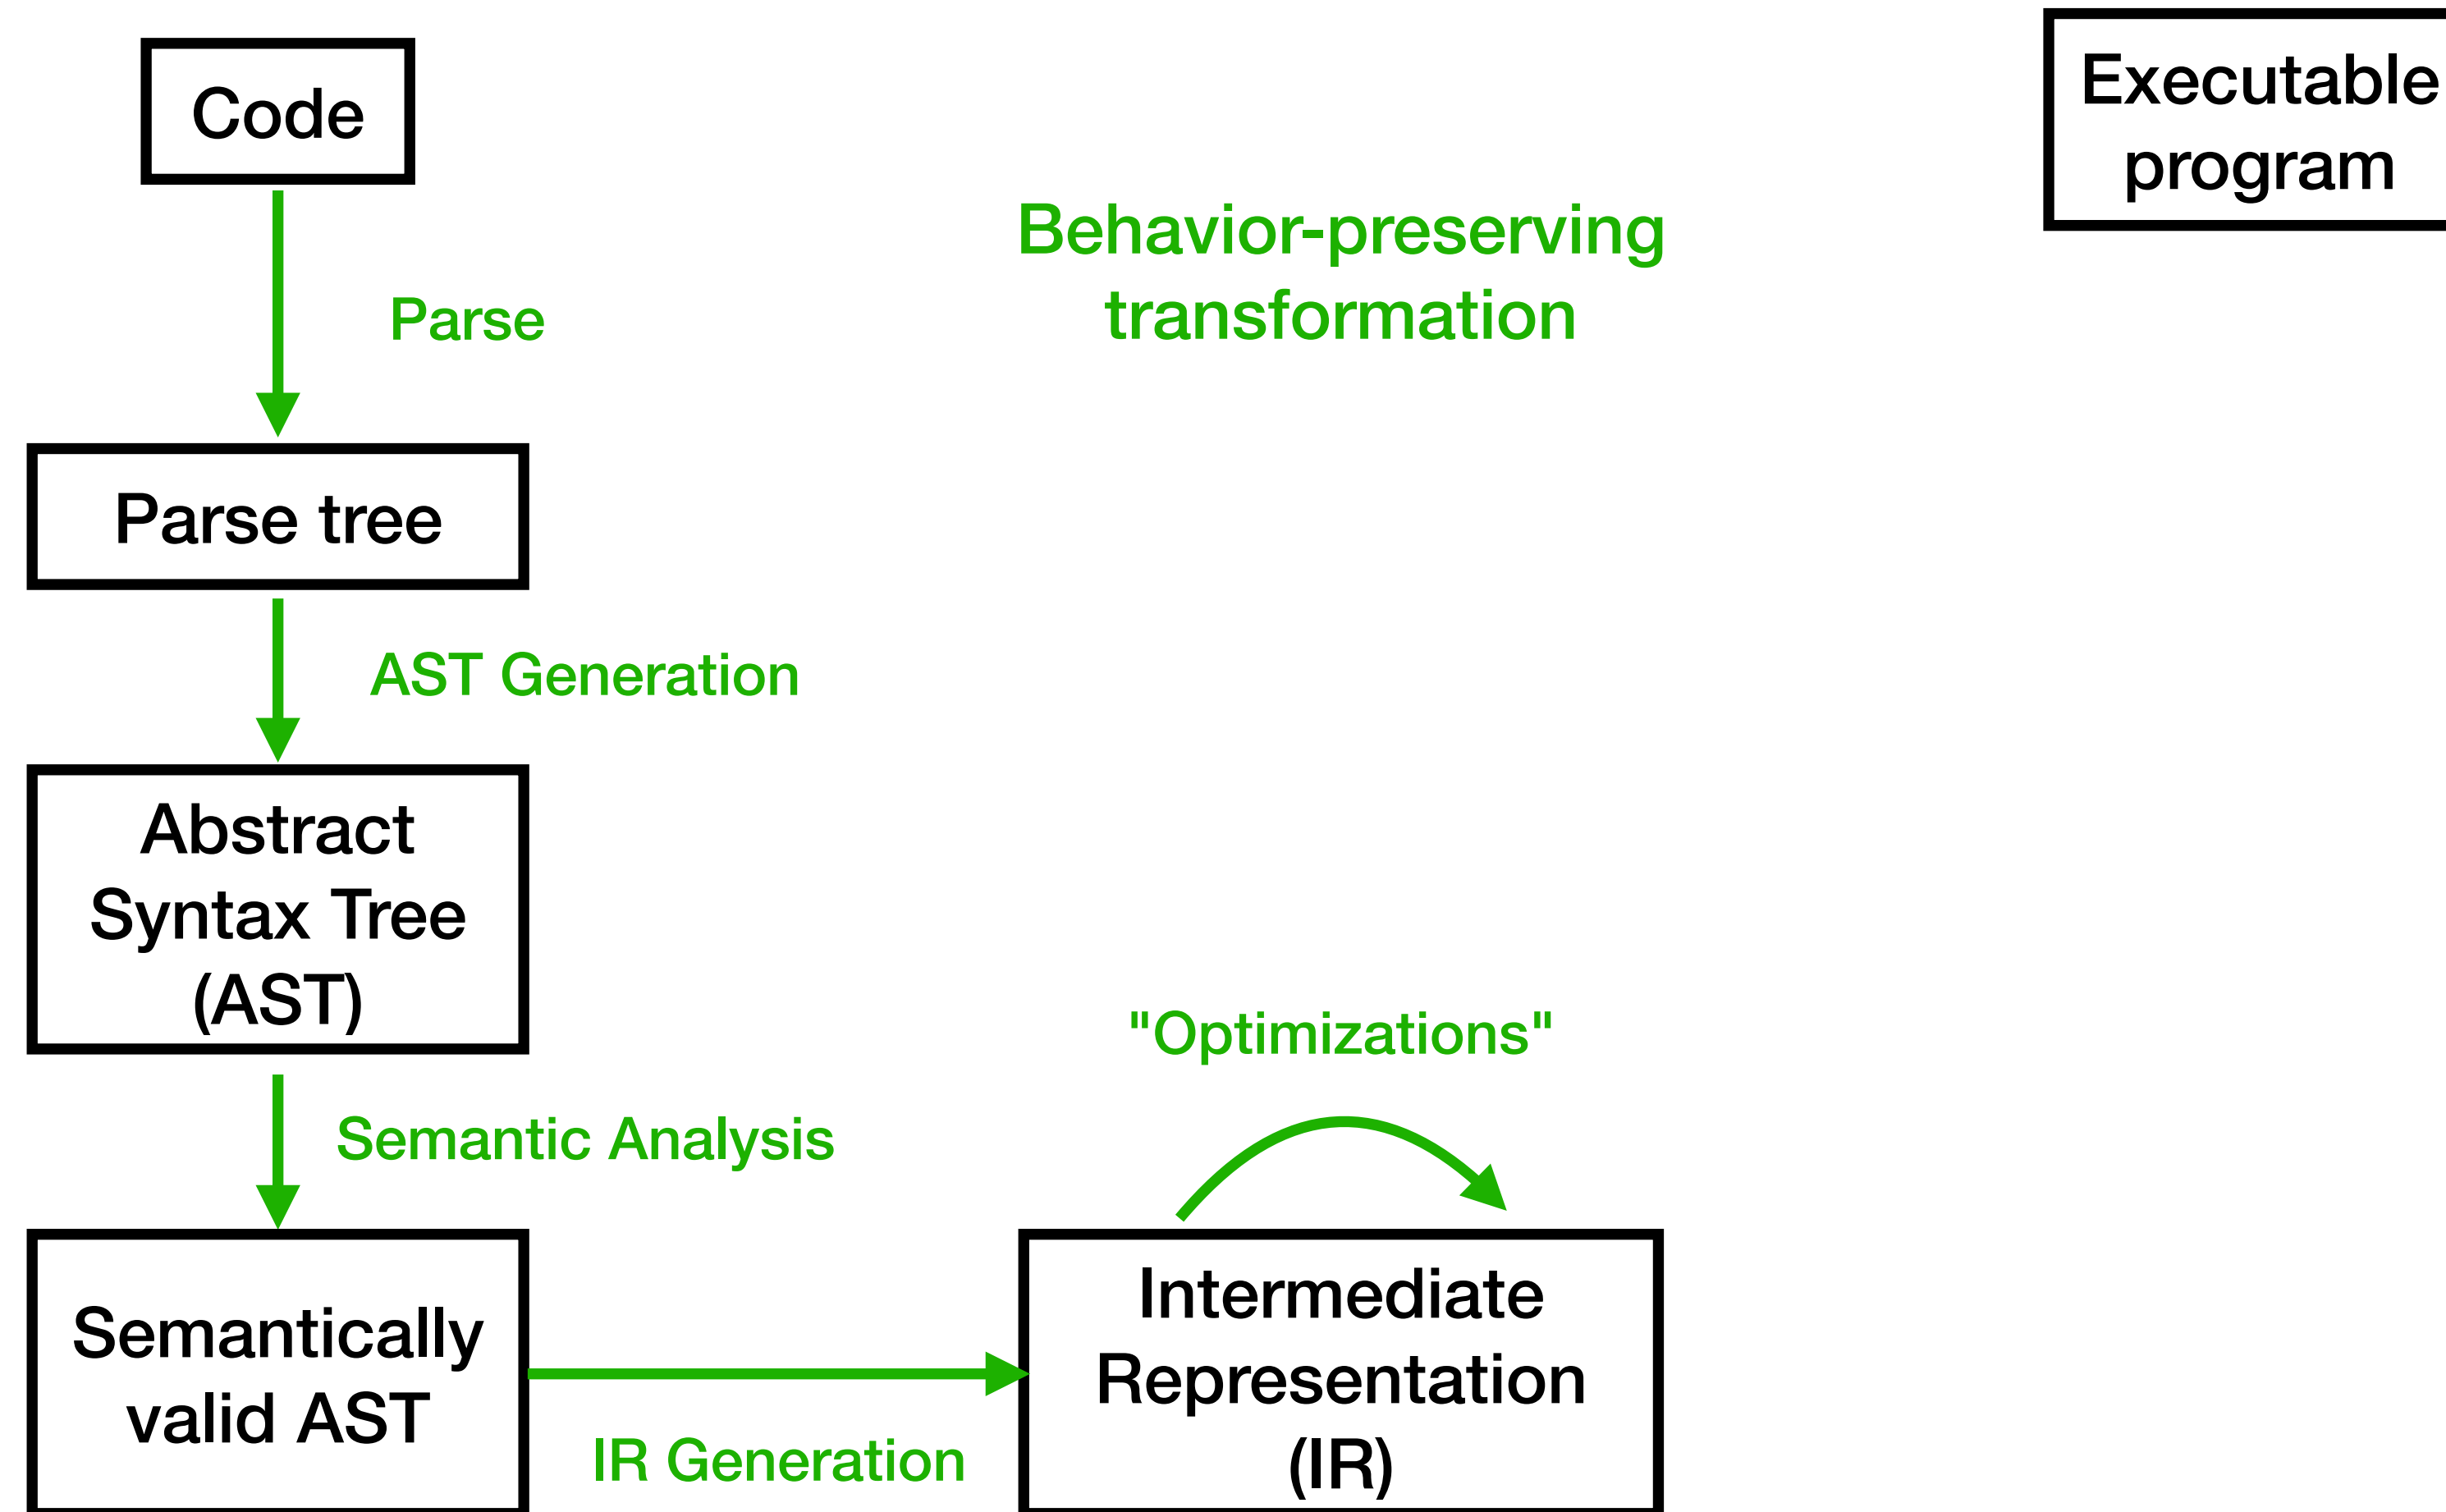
Code

Executable program

Behavior-preserving transformation

Parse

Parse tree

AST Generation

Abstract Syntax Tree (AST)

"Optimizations"

Semantic Analysis

Semantically valid AST

IR Generation

Intermediate Representation (IR)